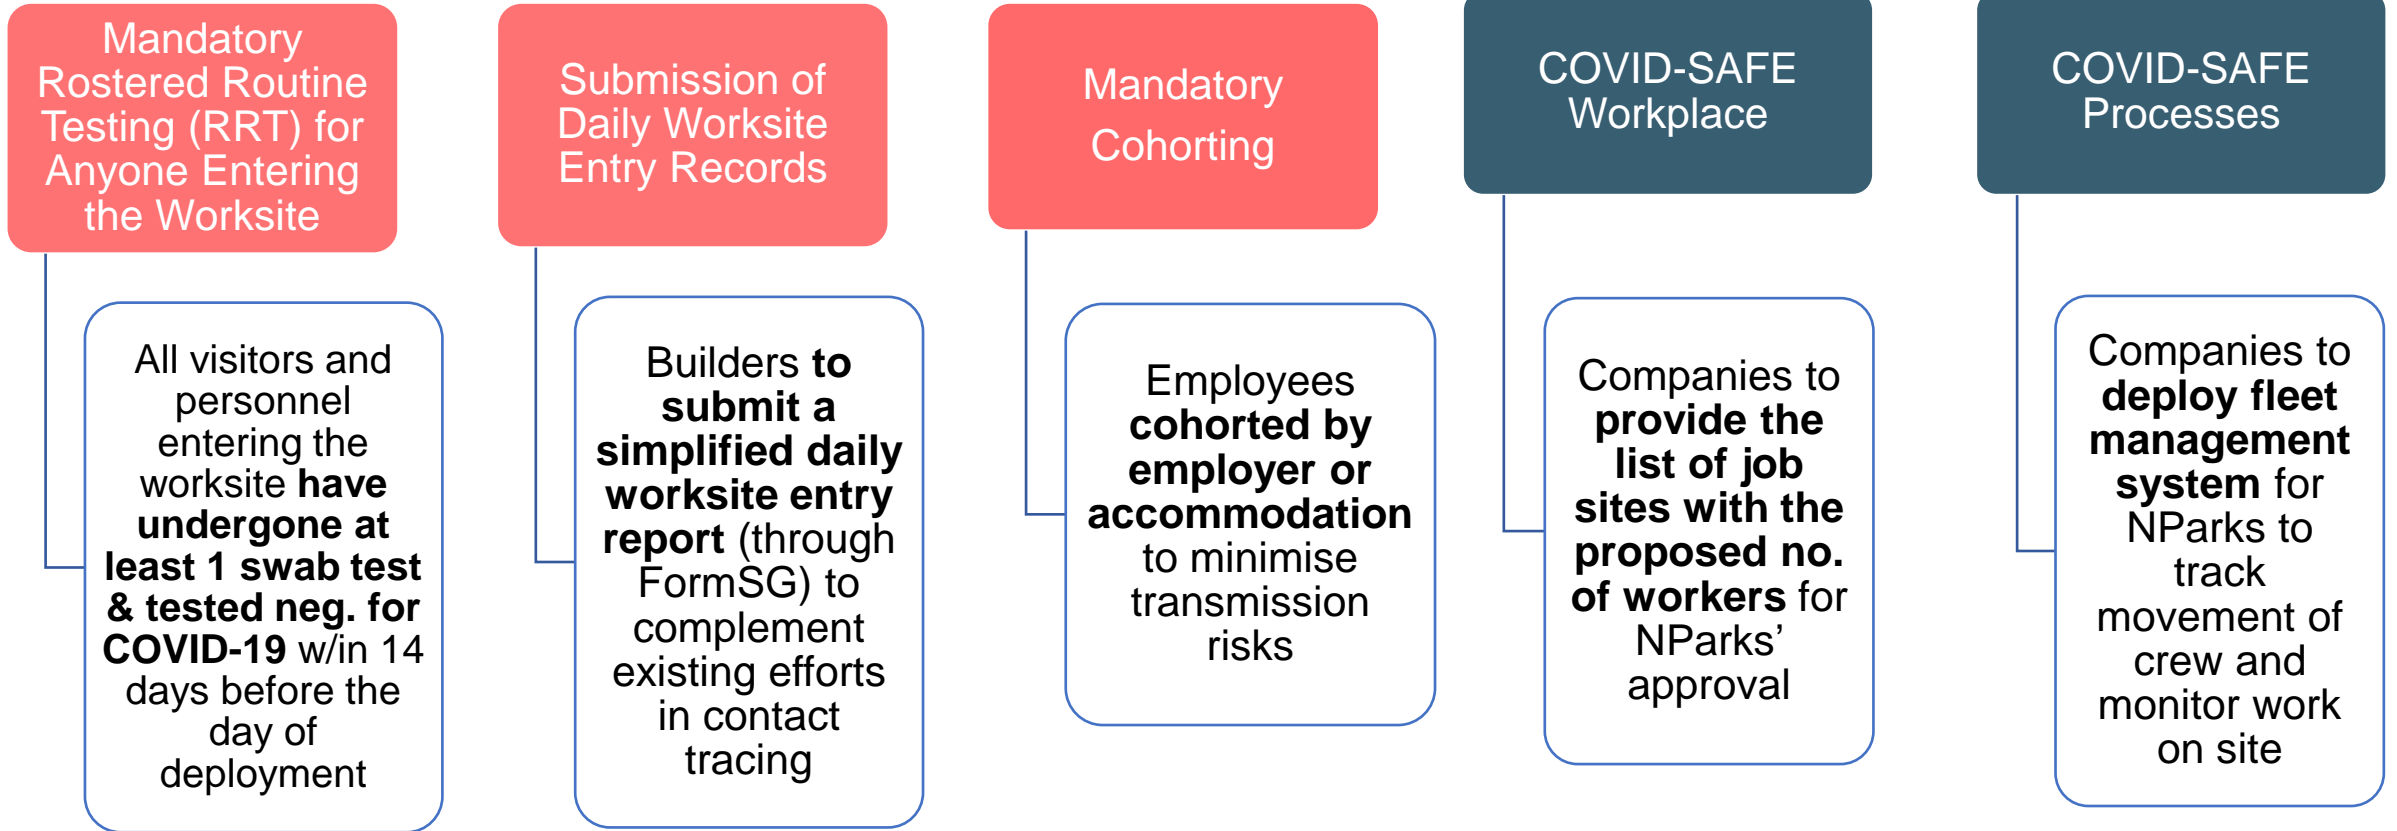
Mandatory Rostered Routine Testing (RRT) for Anyone Entering the Worksite

All visitors and personnel entering the worksite have undergone at least 1 swab test & tested neg. for COVID-19 w/in 14 days before the day of deployment

Submission of Daily Worksite Entry Records

Builders to submit a simplified daily worksite entry report (through FormSG) to complement existing efforts in contact tracing

Mandatory Cohorting

Employees cohorted by employer or accommodation to minimise transmission risks

COVID-SAFE Workplace

Companies to provide the list of job sites with the proposed no. of workers for NParks' approval

COVID-SAFE Processes

Companies to deploy fleet management system for NParks to track movement of crew and monitor work on site